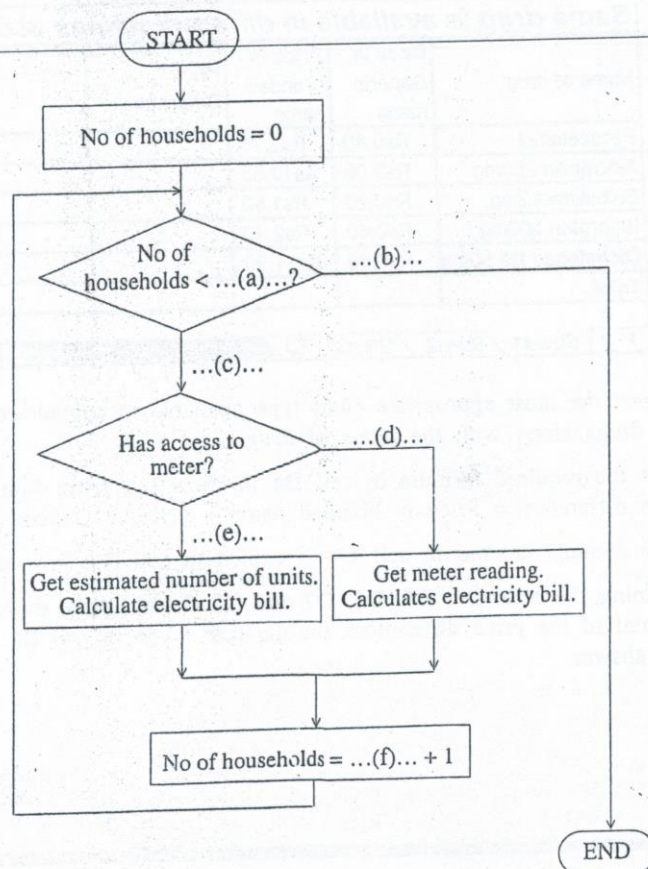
START

No of households = 0

No of households < …(a)…?

…(b)…

…(c)…

Has access to meter?

…(d)…

…(e)…

Get estimated number of units. Calculate electricity bill.

Get meter reading. Calculates electricity bill.

No of households = …(f)… + 1

END